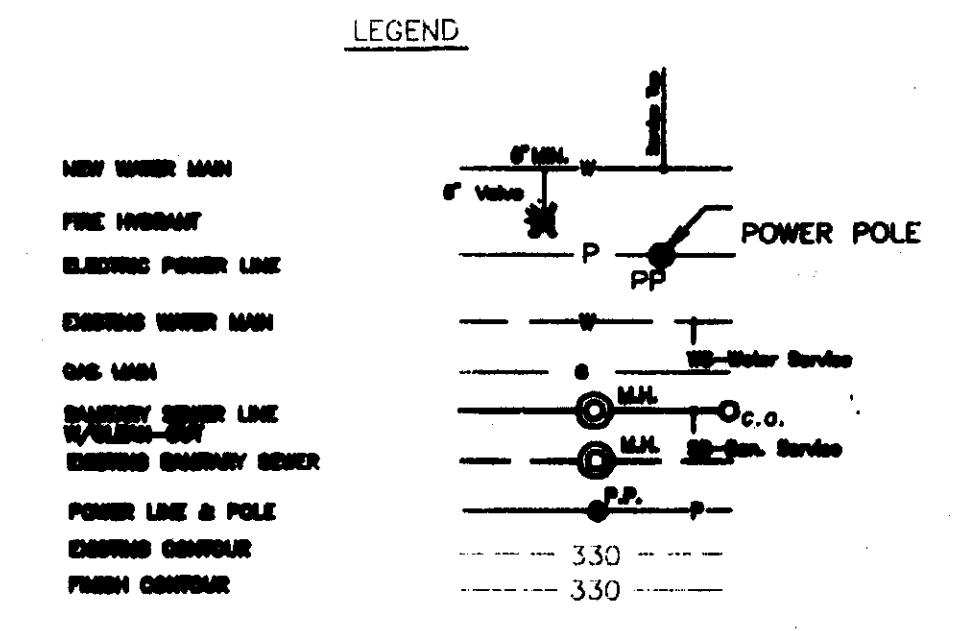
LEGEND

NEW WATER MAIN
FIRE HYDRANT
ELECTRIC POWER LINE
EXISTING WATER MAIN
GAS MAIN
SANITARY SEWER LINE W/CLEAN-OUT
EXISTING SANITARY SEWER
POWER LINE & POLE
EXISTING CONTOUR
FINISH CONTOUR

6" MIN.
W
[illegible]
6" Valve
P
POWER POLE
PP
W
WS-Water Service
G
M.H.
C.O.
M.H.
SS-San. Service
P.P.
P
330
330